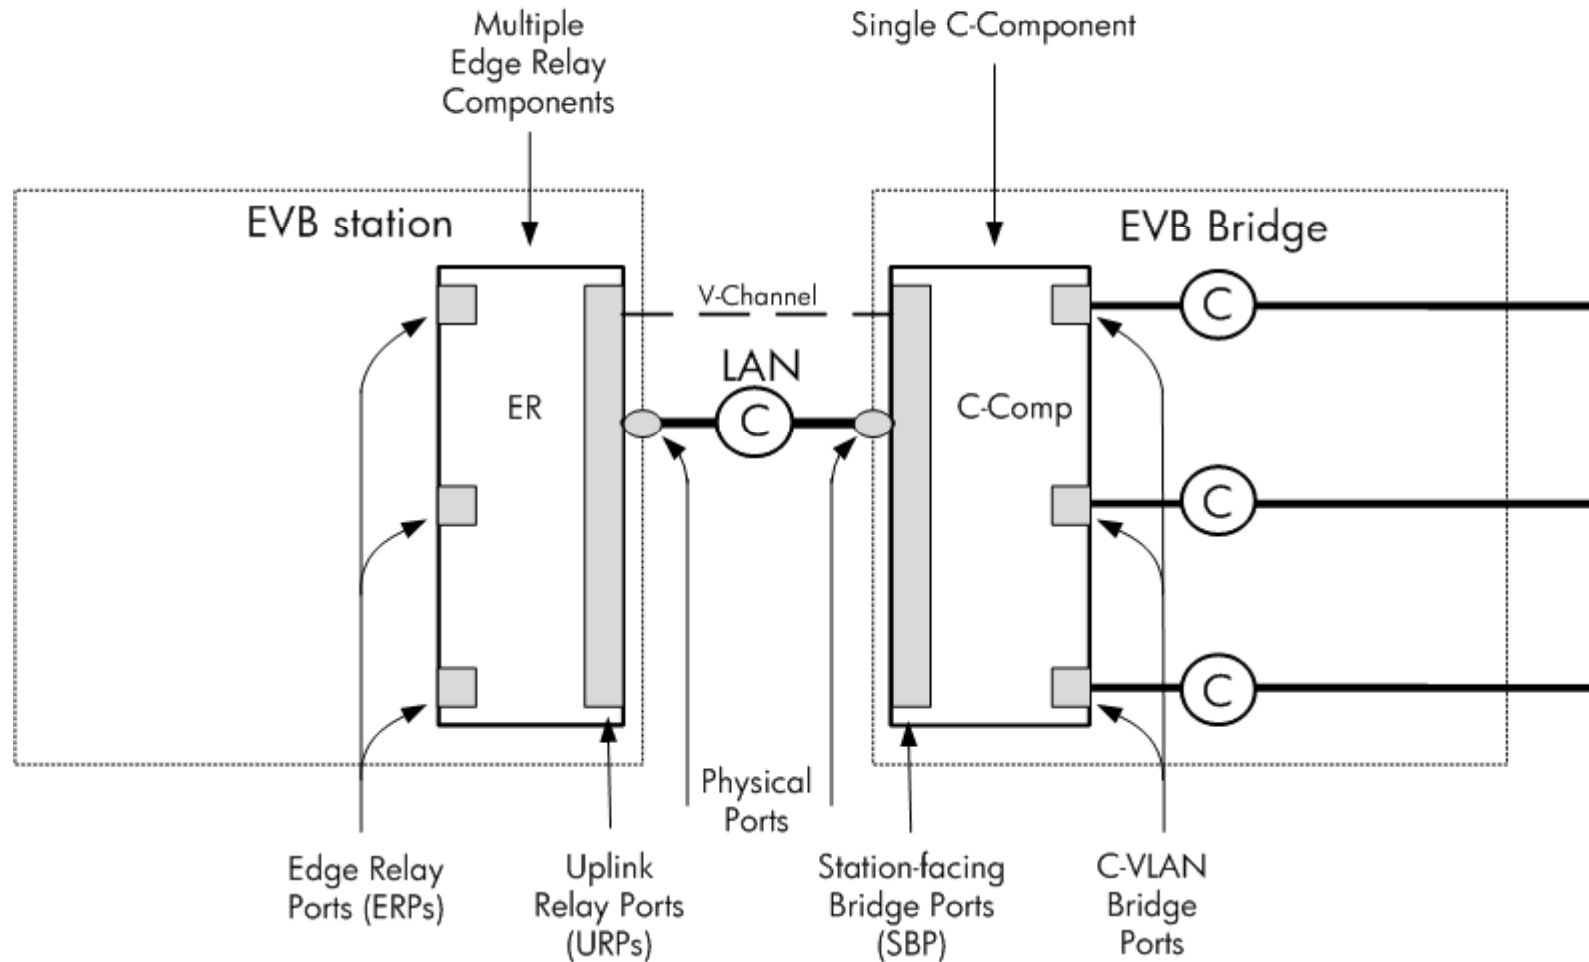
Multiple Edge Relay Components

Single C-Component

EVB station

EVB Bridge

V-Channel

LAN

ER

C

C-Comp

C

C

C

Physical Ports

Edge Relay Ports (ERPs)

Uplink Relay Ports (URPs)

Station-facing Bridge Ports (SBP)

C-VLAN Bridge Ports